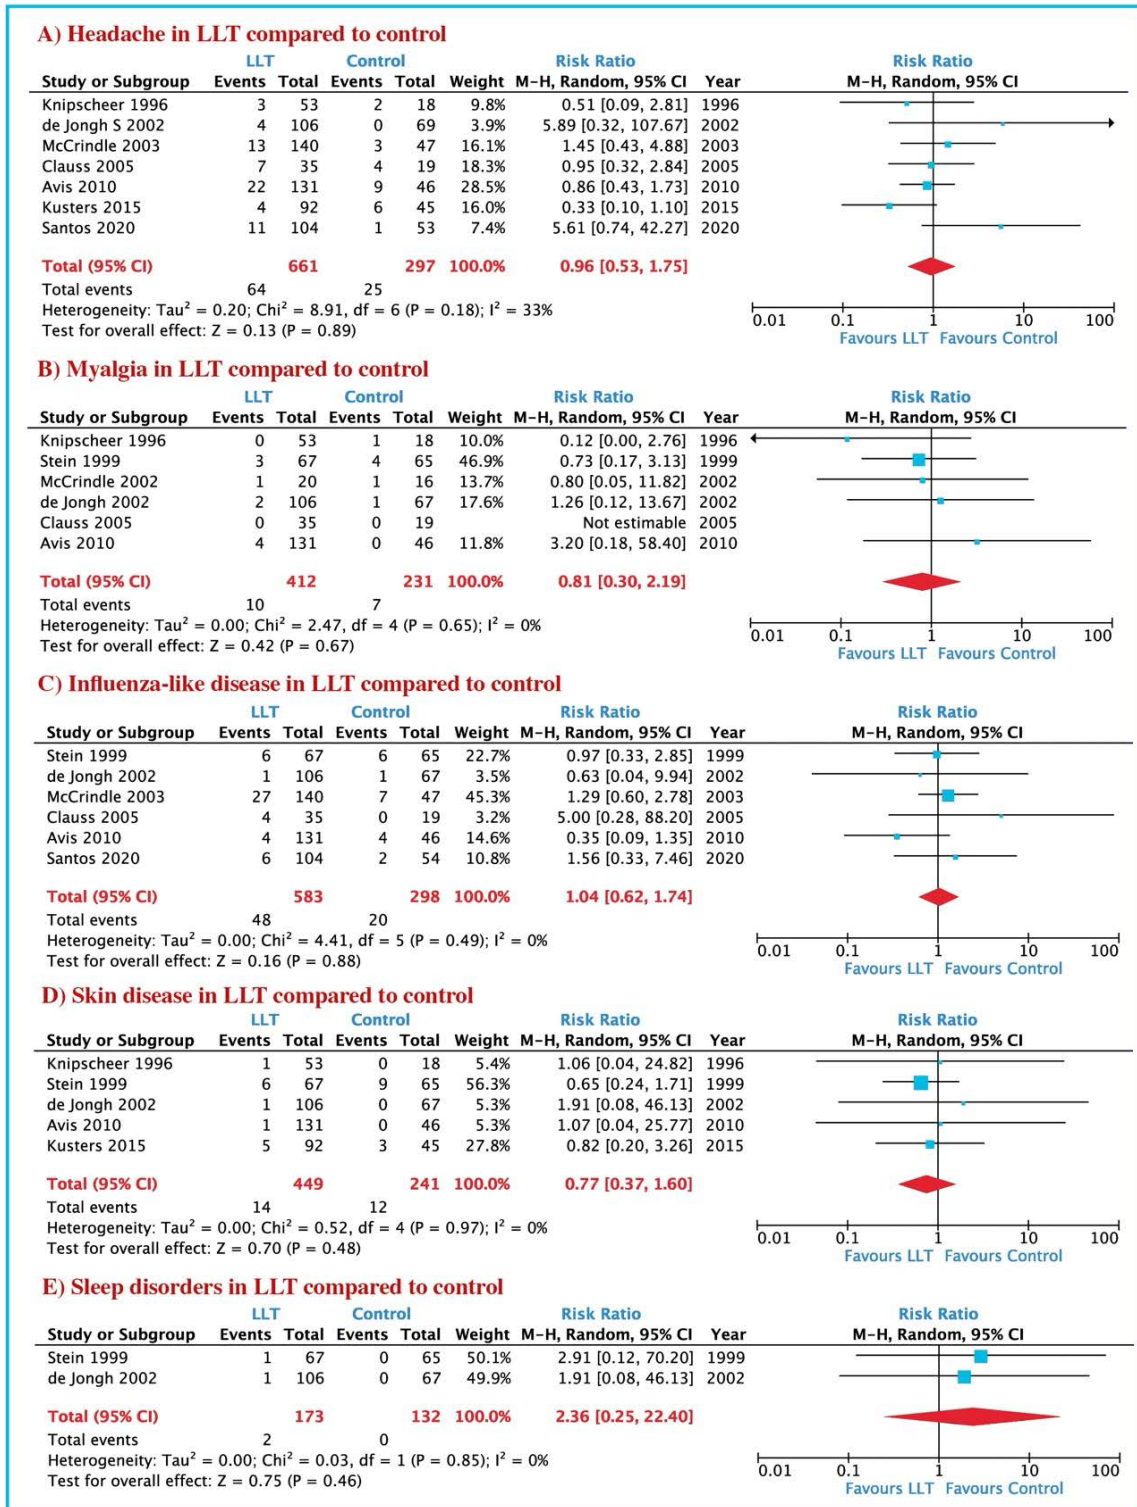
A) Headache in LLT compared to control

| Study or Subgroup | LLT Events | LLT Total | Control Events | Control Total | Weight | Risk Ratio M-H, Random, 95% CI | Year |
|---|---|---|---|---|---|---|---|
| Knipscheer 1996 | 3 | 53 | 2 | 18 | 9.8% | 0.51 [0.09, 2.81] | 1996 |
| de Jongh S 2002 | 4 | 106 | 0 | 69 | 3.9% | 5.89 [0.32, 107.67] | 2002 |
| McCrindle 2003 | 13 | 140 | 3 | 47 | 16.1% | 1.45 [0.43, 4.88] | 2003 |
| Clauss 2005 | 7 | 35 | 4 | 19 | 18.3% | 0.95 [0.32, 2.84] | 2005 |
| Avis 2010 | 22 | 131 | 9 | 46 | 28.5% | 0.86 [0.43, 1.73] | 2010 |
| Kusters 2015 | 4 | 92 | 6 | 45 | 16.0% | 0.33 [0.10, 1.10] | 2015 |
| Santos 2020 | 11 | 104 | 1 | 53 | 7.4% | 5.61 [0.74, 42.27] | 2020 |
| Total (95% CI) | | 661 | | 297 | 100.0% | 0.96 [0.53, 1.75] | |
| Total events | 64 | | 25 | | | | |

Heterogeneity: Tau$^2$ = 0.20; Chi$^2$ = 8.91, df = 6 (P = 0.18); I$^2$ = 33%
Test for overall effect: Z = 0.13 (P = 0.89)

Risk Ratio M-H, Random, 95% CI
0.01 0.1 1 10 100
Favours LLT Favours Control

B) Myalgia in LLT compared to control

| Study or Subgroup | LLT Events | LLT Total | Control Events | Control Total | Weight | Risk Ratio M-H, Random, 95% CI | Year |
|---|---|---|---|---|---|---|---|
| Knipscheer 1996 | 0 | 53 | 1 | 18 | 10.0% | 0.12 [0.00, 2.76] | 1996 |
| Stein 1999 | 3 | 67 | 4 | 65 | 46.9% | 0.73 [0.17, 3.13] | 1999 |
| McCrindle 2002 | 1 | 20 | 1 | 16 | 13.7% | 0.80 [0.05, 11.82] | 2002 |
| de Jongh 2002 | 2 | 106 | 1 | 67 | 17.6% | 1.26 [0.12, 13.67] | 2002 |
| Clauss 2005 | 0 | 35 | 0 | 19 | | Not estimable | 2005 |
| Avis 2010 | 4 | 131 | 0 | 46 | 11.8% | 3.20 [0.18, 58.40] | 2010 |
| Total (95% CI) | | 412 | | 231 | 100.0% | 0.81 [0.30, 2.19] | |
| Total events | 10 | | 7 | | | | |

Heterogeneity: Tau$^2$ = 0.00; Chi$^2$ = 2.47, df = 4 (P = 0.65); I$^2$ = 0%
Test for overall effect: Z = 0.42 (P = 0.67)

Risk Ratio M-H, Random, 95% CI
0.01 0.1 1 10 100
Favours LLT Favours Control

C) Influenza-like disease in LLT compared to control

| Study or Subgroup | LLT Events | LLT Total | Control Events | Control Total | Weight | Risk Ratio M-H, Random, 95% CI | Year |
|---|---|---|---|---|---|---|---|
| Stein 1999 | 6 | 67 | 6 | 65 | 22.7% | 0.97 [0.33, 2.85] | 1999 |
| de Jongh 2002 | 1 | 106 | 1 | 67 | 3.5% | 0.63 [0.04, 9.94] | 2002 |
| McCrindle 2003 | 27 | 140 | 7 | 47 | 45.3% | 1.29 [0.60, 2.78] | 2003 |
| Clauss 2005 | 4 | 35 | 0 | 19 | 3.2% | 5.00 [0.28, 88.20] | 2005 |
| Avis 2010 | 4 | 131 | 4 | 46 | 14.6% | 0.35 [0.09, 1.35] | 2010 |
| Santos 2020 | 6 | 104 | 2 | 54 | 10.8% | 1.56 [0.33, 7.46] | 2020 |
| Total (95% CI) | | 583 | | 298 | 100.0% | 1.04 [0.62, 1.74] | |
| Total events | 48 | | 20 | | | | |

Heterogeneity: Tau$^2$ = 0.00; Chi$^2$ = 4.41, df = 5 (P = 0.49); I$^2$ = 0%
Test for overall effect: Z = 0.16 (P = 0.88)

Risk Ratio M-H, Random, 95% CI
0.01 0.1 1 10 100
Favours LLT Favours Control

D) Skin disease in LLT compared to control

| Study or Subgroup | LLT Events | LLT Total | Control Events | Control Total | Weight | Risk Ratio M-H, Random, 95% CI | Year |
|---|---|---|---|---|---|---|---|
| Knipscheer 1996 | 1 | 53 | 0 | 18 | 5.4% | 1.06 [0.04, 24.82] | 1996 |
| Stein 1999 | 6 | 67 | 9 | 65 | 56.3% | 0.65 [0.24, 1.71] | 1999 |
| de Jongh 2002 | 1 | 106 | 0 | 67 | 5.3% | 1.91 [0.08, 46.13] | 2002 |
| Avis 2010 | 1 | 131 | 0 | 46 | 5.3% | 1.07 [0.04, 25.77] | 2010 |
| Kusters 2015 | 5 | 92 | 3 | 45 | 27.8% | 0.82 [0.20, 3.26] | 2015 |
| Total (95% CI) | | 449 | | 241 | 100.0% | 0.77 [0.37, 1.60] | |
| Total events | 14 | | 12 | | | | |

Heterogeneity: Tau$^2$ = 0.00; Chi$^2$ = 0.52, df = 4 (P = 0.97); I$^2$ = 0%
Test for overall effect: Z = 0.70 (P = 0.48)

Risk Ratio M-H, Random, 95% CI
0.01 0.1 1 10 100
Favours LLT Favours Control

E) Sleep disorders in LLT compared to control

| Study or Subgroup | LLT Events | LLT Total | Control Events | Control Total | Weight | Risk Ratio M-H, Random, 95% CI | Year |
|---|---|---|---|---|---|---|---|
| Stein 1999 | 1 | 67 | 0 | 65 | 50.1% | 2.91 [0.12, 70.20] | 1999 |
| de Jongh 2002 | 1 | 106 | 0 | 67 | 49.9% | 1.91 [0.08, 46.13] | 2002 |
| Total (95% CI) | | 173 | | 132 | 100.0% | 2.36 [0.25, 22.40] | |
| Total events | 2 | | 0 | | | | |

Heterogeneity: Tau$^2$ = 0.00; Chi$^2$ = 0.03, df = 1 (P = 0.85); I$^2$ = 0%
Test for overall effect: Z = 0.75 (P = 0.46)

Risk Ratio M-H, Random, 95% CI
0.01 0.1 1 10 100
Favours LLT Favours Control